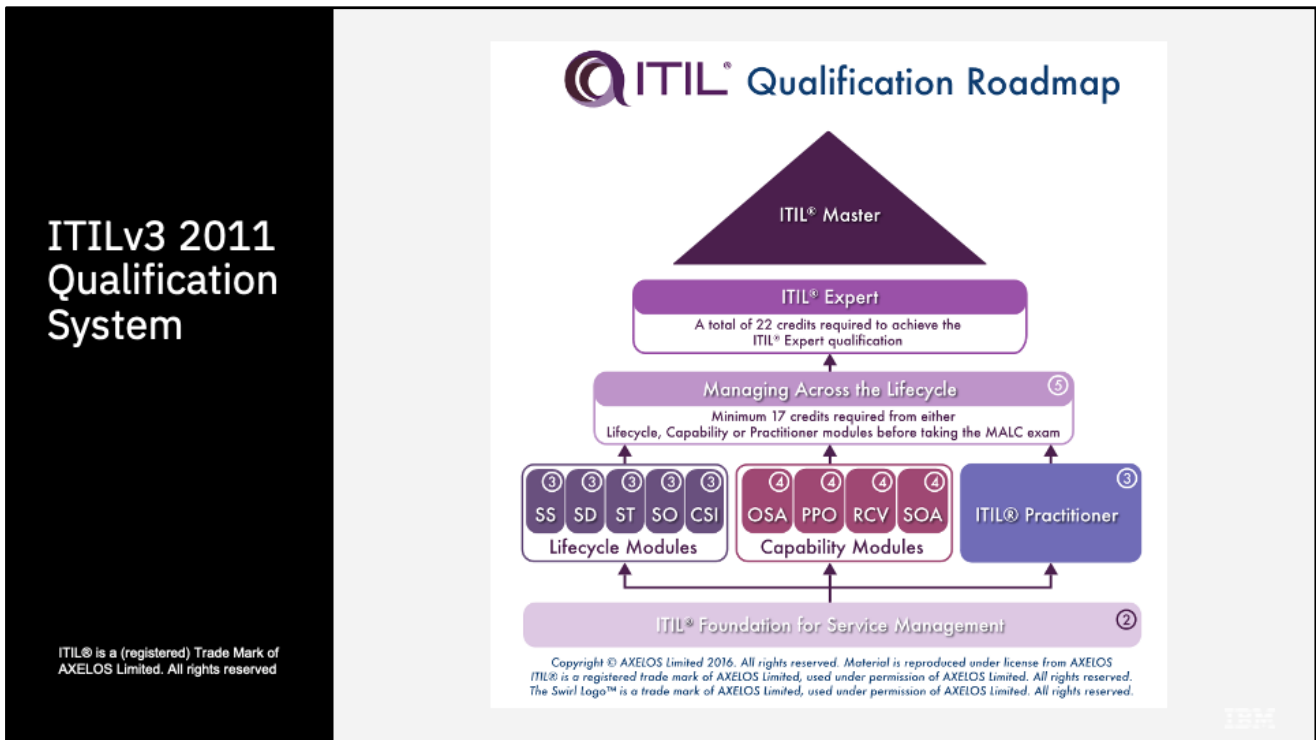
ITILv3 2011 Qualification System

ITIL® is a (registered) Trade Mark of AXELOS Limited. All rights reserved

ITIL® Qualification Roadmap

ITIL® Master

ITIL® Expert

A total of 22 credits required to achieve the ITIL® Expert qualification

Managing Across the Lifecycle ⑤

Minimum 17 credits required from either Lifecycle, Capability or Practitioner modules before taking the MALC exam

③ SS ③ SD ③ ST ③ SO ③ CSI

Lifecycle Modules

④ OSA ④ PPO ④ RCV ④ SOA

Capability Modules

③ ITIL® Practitioner

ITIL® Foundation for Service Management ②

Copyright © AXELOS Limited 2016. All rights reserved. Material is reproduced under license from AXELOS ITIL® is a registered trade mark of AXELOS Limited, used under permission of AXELOS Limited. All rights reserved. The Swirl Logo™ is a trade mark of AXELOS Limited, used under permission of AXELOS Limited. All rights reserved.

IBM